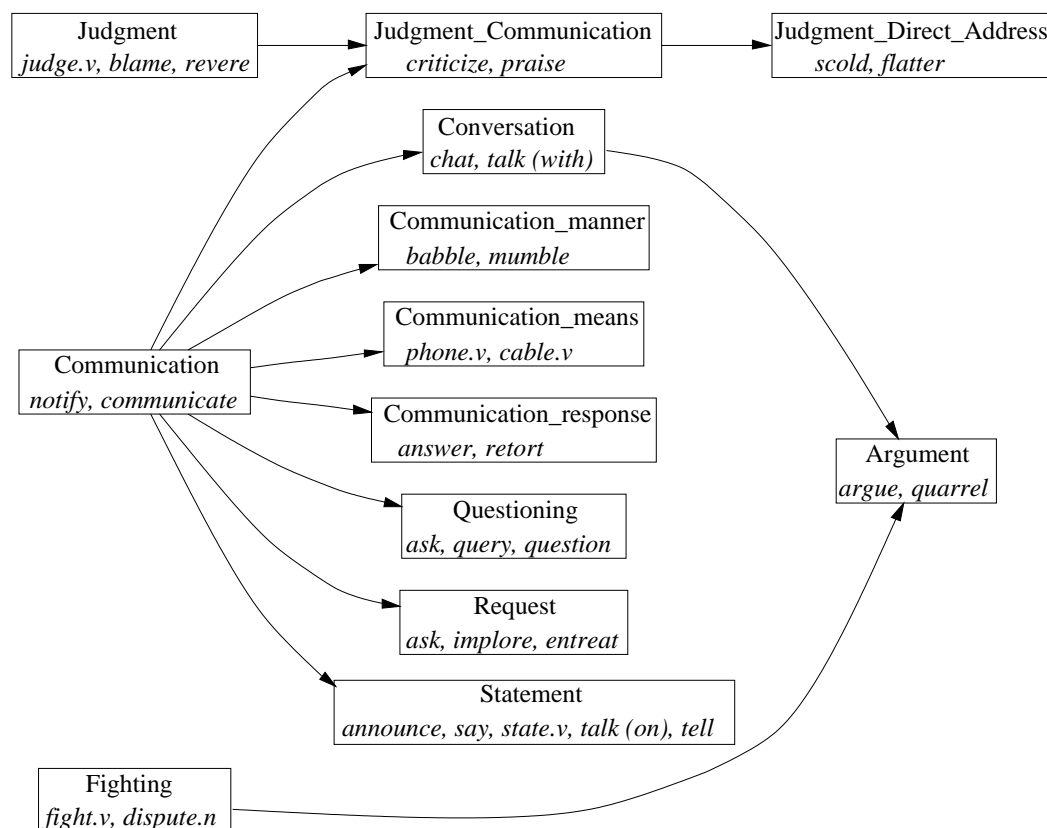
Judgment
judge.v, blame, revere

Judgment_Communication
criticize, praise

Judgment_Direct_Address
scold, flatter

Conversation
chat, talk (with)

Communication_manner
babble, mumble

Communication_means
phone.v, cable.v

Communication
notify, communicate

Communication_response
answer, retort

Argument
argue, quarrel

Questioning
ask, query, question

Request
ask, implore, entreat

Statement
announce, say, state.v, talk (on), tell

Fighting
fight.v, dispute.n